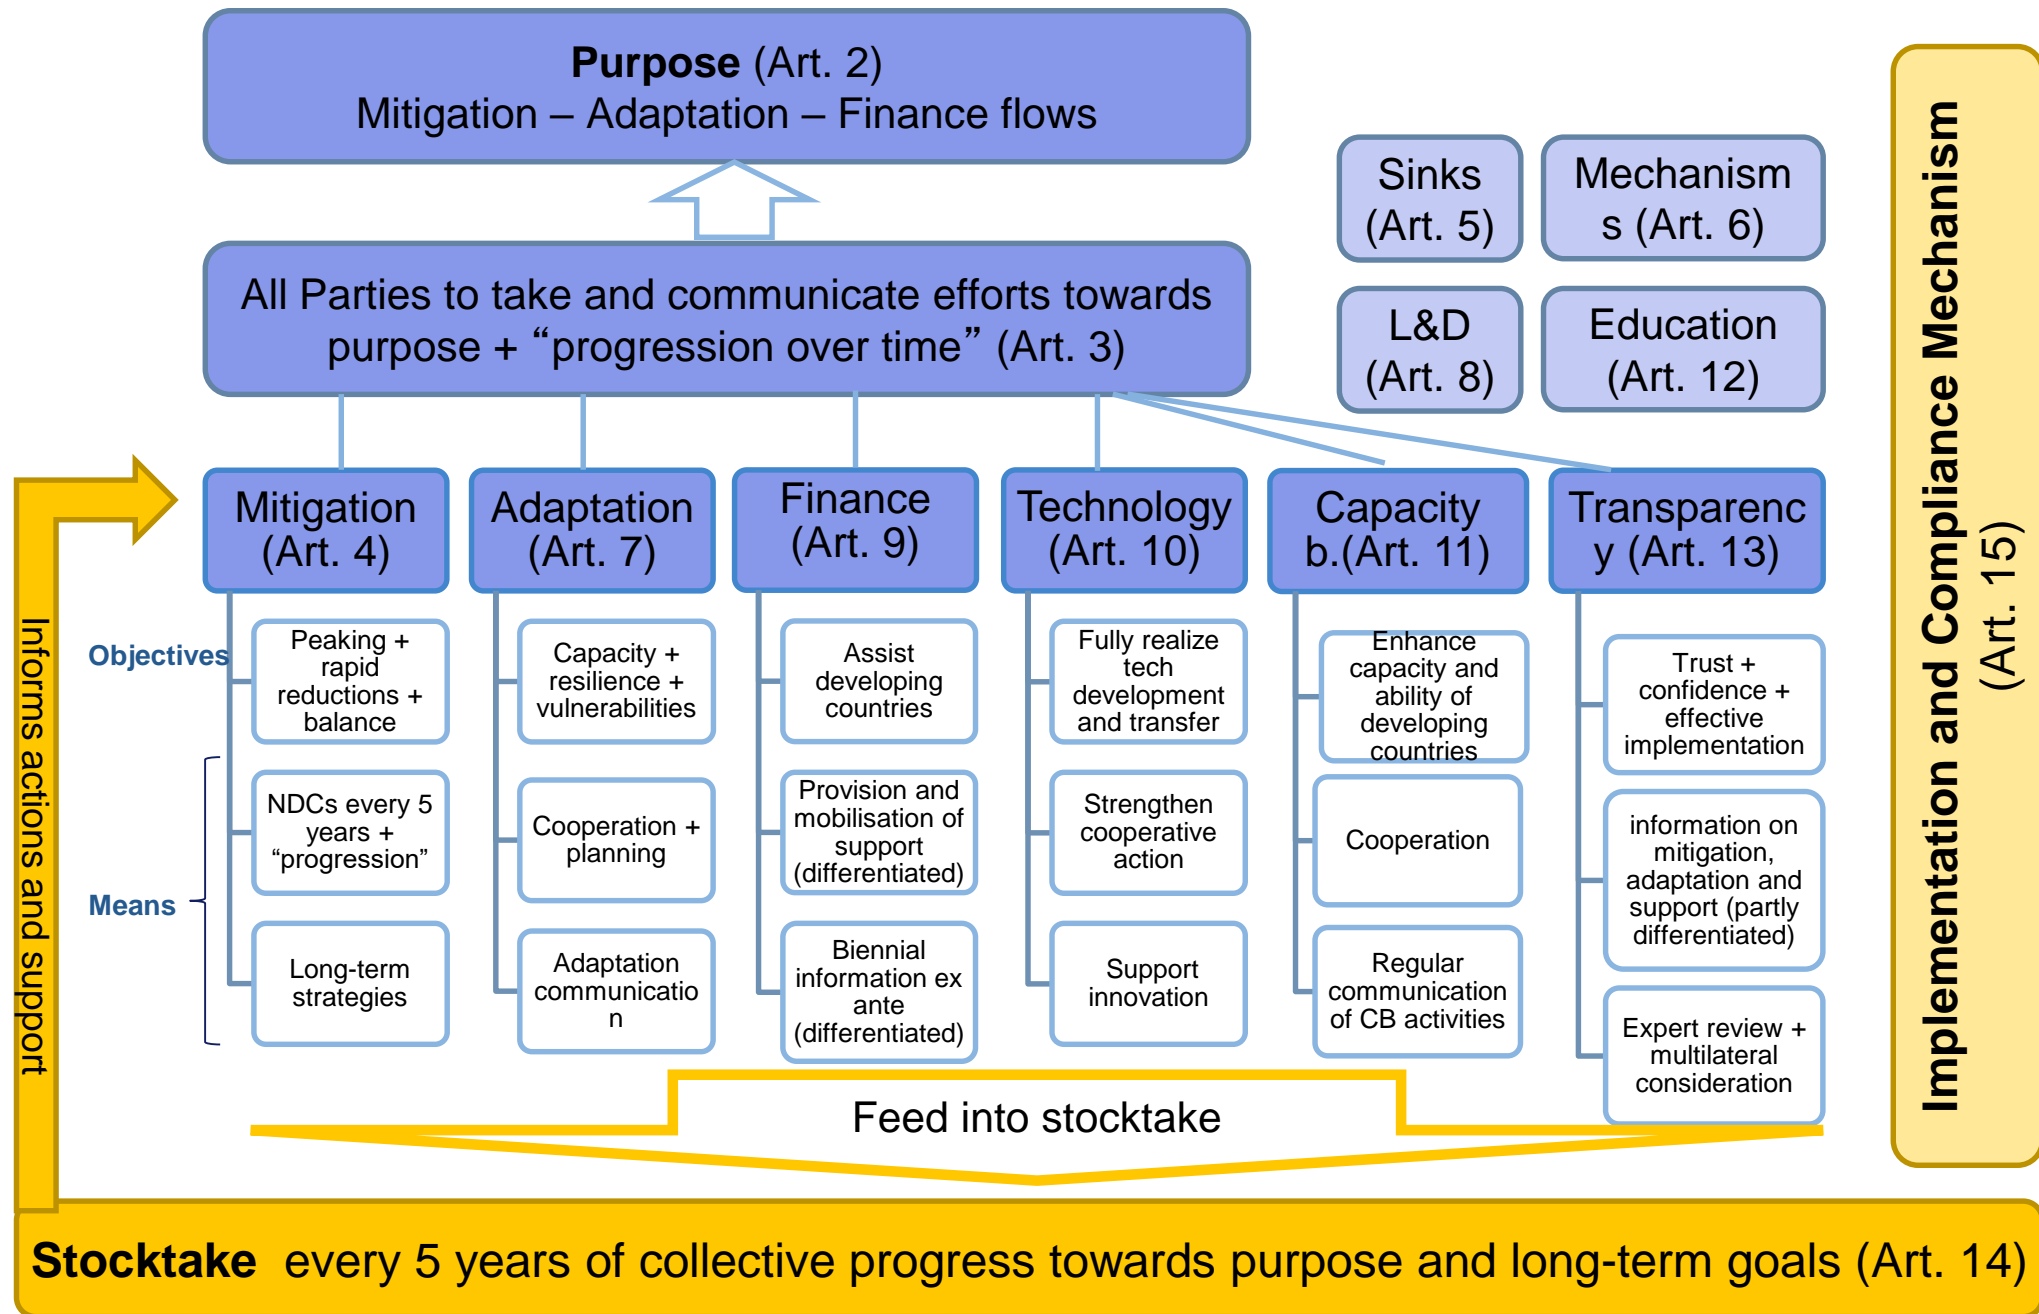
**Purpose** (Art. 2)
Mitigation – Adaptation – Finance flows

Sinks (Art. 5)

Mechanisms (Art. 6)

L&D (Art. 8)

Education (Art. 12)

All Parties to take and communicate efforts towards purpose + "progression over time" (Art. 3)

Implementation and Compliance Mechanism (Art. 15)

Informs actions and support

Mitigation (Art. 4)

Adaptation (Art. 7)

Finance (Art. 9)

Technology (Art. 10)

Capacity b.(Art. 11)

Transparency (Art. 13)

Objectives

Means

Peaking + rapid reductions + balance

NDCs every 5 years + "progression"

Long-term strategies

Capacity + resilience + vulnerabilities

Cooperation + planning

Adaptation communication

Assist developing countries

Provision and mobilisation of support (differentiated)

Biennial information ex ante (differentiated)

Fully realize tech development and transfer

Strengthen cooperative action

Support innovation

Enhance capacity and ability of developing countries

Cooperation

Regular communication of CB activities

Trust + confidence + effective implementation

information on mitigation, adaptation and support (partly differentiated)

Expert review + multilateral consideration

Feed into stocktake

**Stocktake** every 5 years of collective progress towards purpose and long-term goals (Art. 14)